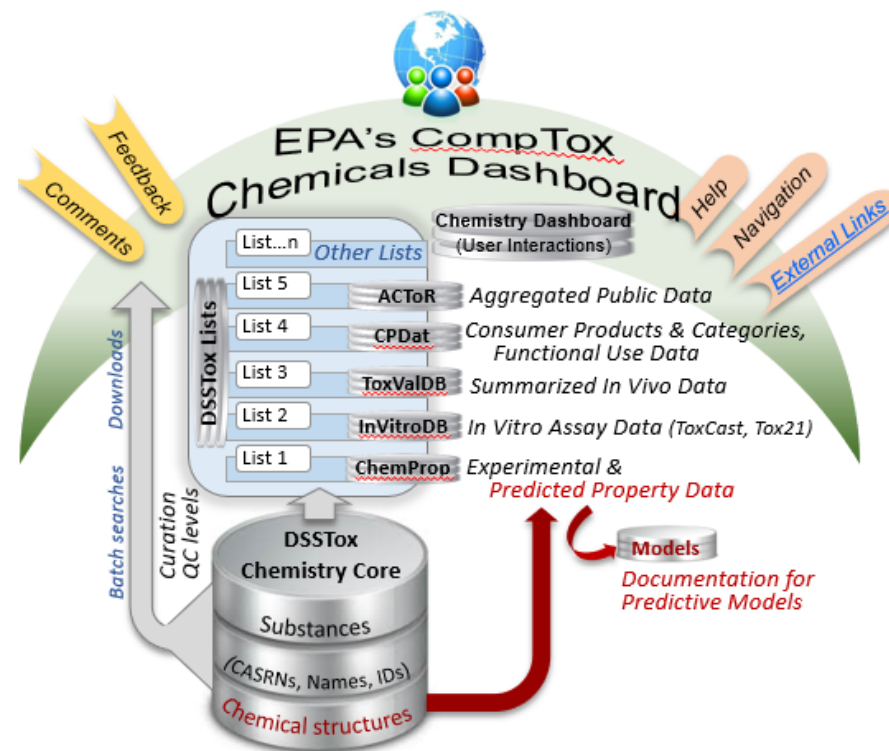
EPA's CompTox Chemicals Dashboard

Comments

Feedback

Help

Navigation

External Links

List...n

Other Lists

Chemistry Dashboard (User Interactions)

List 5

ACToR

Aggregated Public Data

List 4

CPDat

Consumer Products & Categories, Functional Use Data

List 3

ToxValDB

Summarized In Vivo Data

List 2

InVitroDB

In Vitro Assay Data (ToxCast, Tox21)

List 1

ChemProp

Experimental & Predicted Property Data

DSSTox Lists

Downloads

Batch searches

Curation QC levels

DSSTox Chemistry Core

Substances

(CASRNs, Names, IDs)

Chemical structures

Models

Documentation for Predictive Models